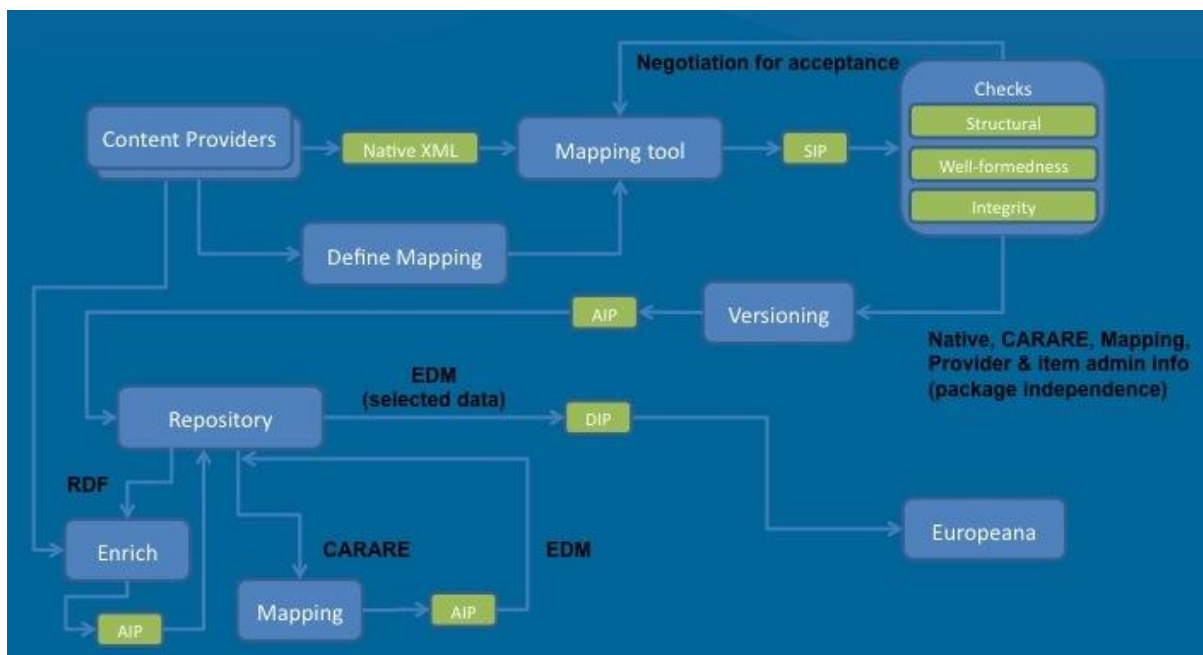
Negotiation for acceptance

Content Providers

Native XML

Mapping tool

SIP

Checks

Structural

Well-formedness

Integrity

Define Mapping

AIP

Versioning

Native, CARARE, Mapping, Provider & item admin info (package independence)

Repository

EDM (selected data)

DIP

RDF

Enrich

CARARE

EDM

Europeana

Mapping

AIP

AIP